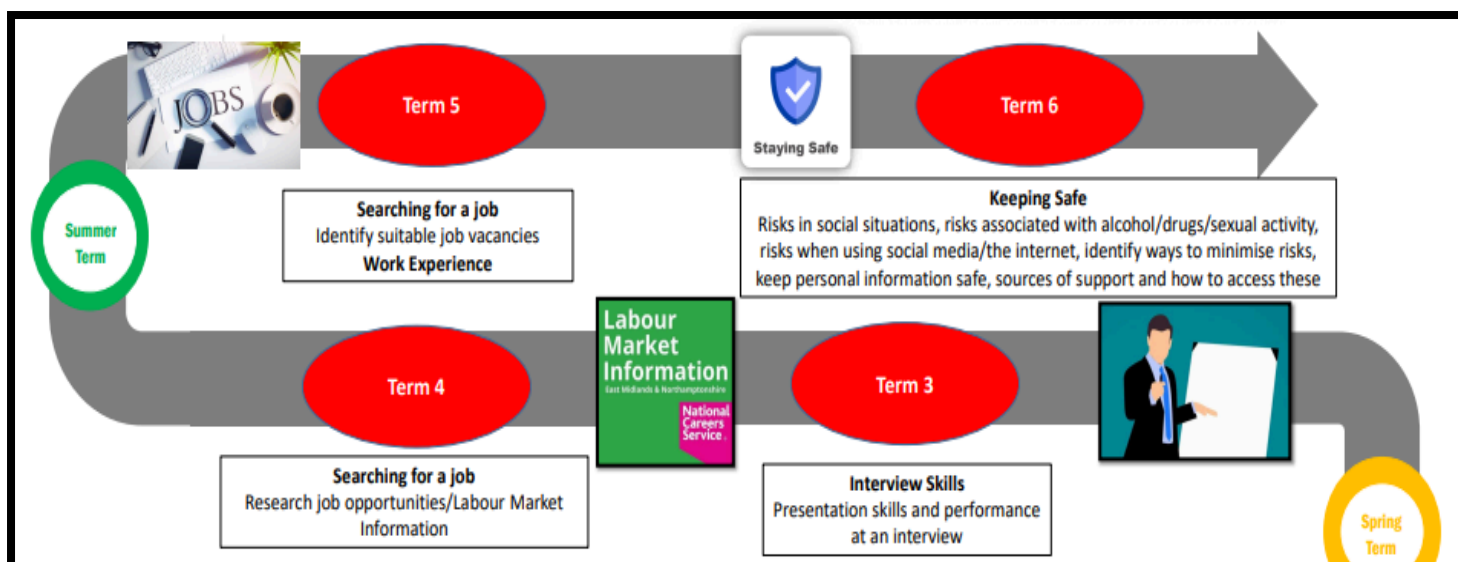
JOBS

Term 5

Staying Safe

Term 6

Summer Term

Searching for a job
Identify suitable job vacancies
Work Experience

Keeping Safe
Risks in social situations, risks associated with alcohol/drugs/sexual activity, risks when using social media/the internet, identify ways to minimise risks, keep personal information safe, sources of support and how to access these

Term 4

Labour Market Information
East Midlands & Northamptonshire
National Careers Service

Term 3

Searching for a job
Research job opportunities/Labour Market Information

Interview Skills
Presentation skills and performance at an interview

Spring Term